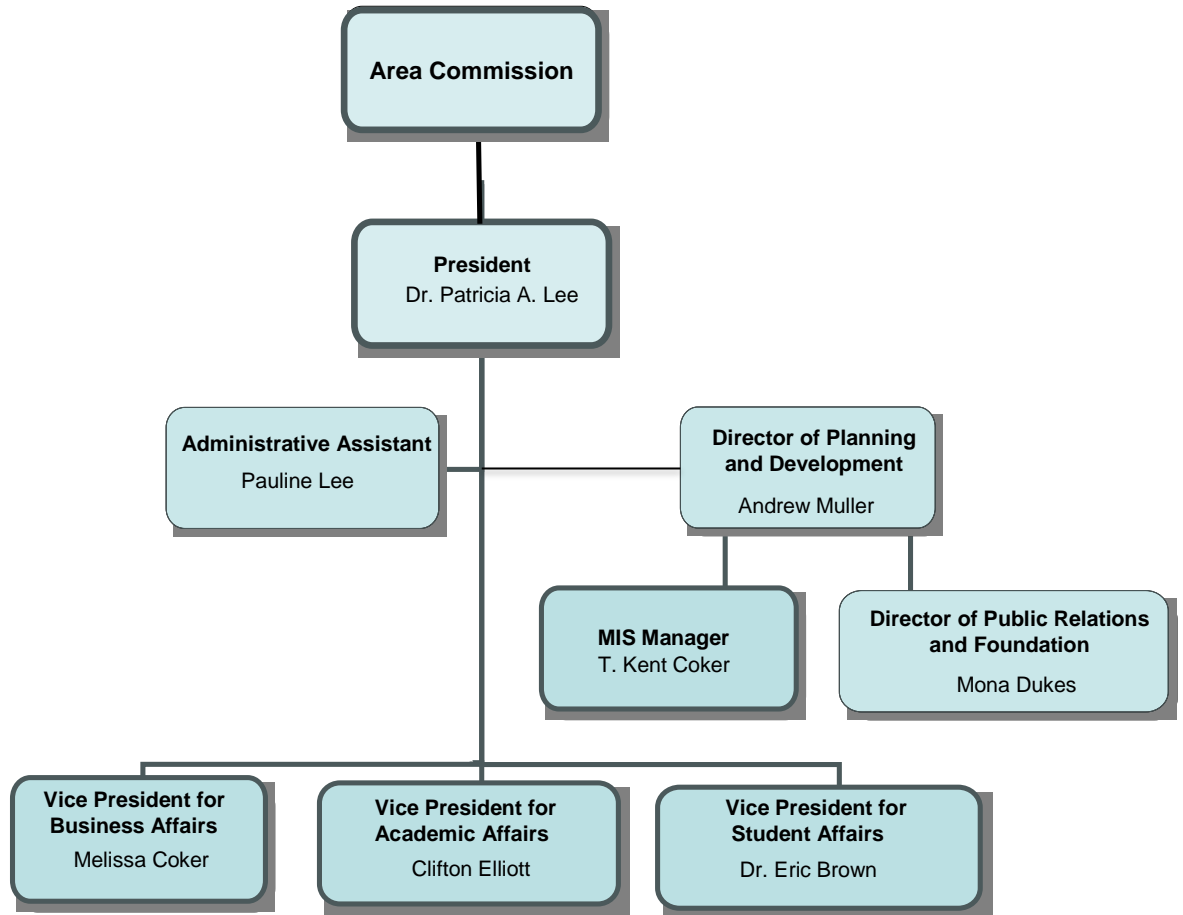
Area Commission

President
Dr. Patricia A. Lee

Administrative Assistant
Pauline Lee

Director of Planning and Development
Andrew Muller

MIS Manager
T. Kent Coker

Director of Public Relations and Foundation
Mona Dukes

Vice President for Business Affairs
Melissa Coker

Vice President for Academic Affairs
Clifton Elliott

Vice President for Student Affairs
Dr. Eric Brown